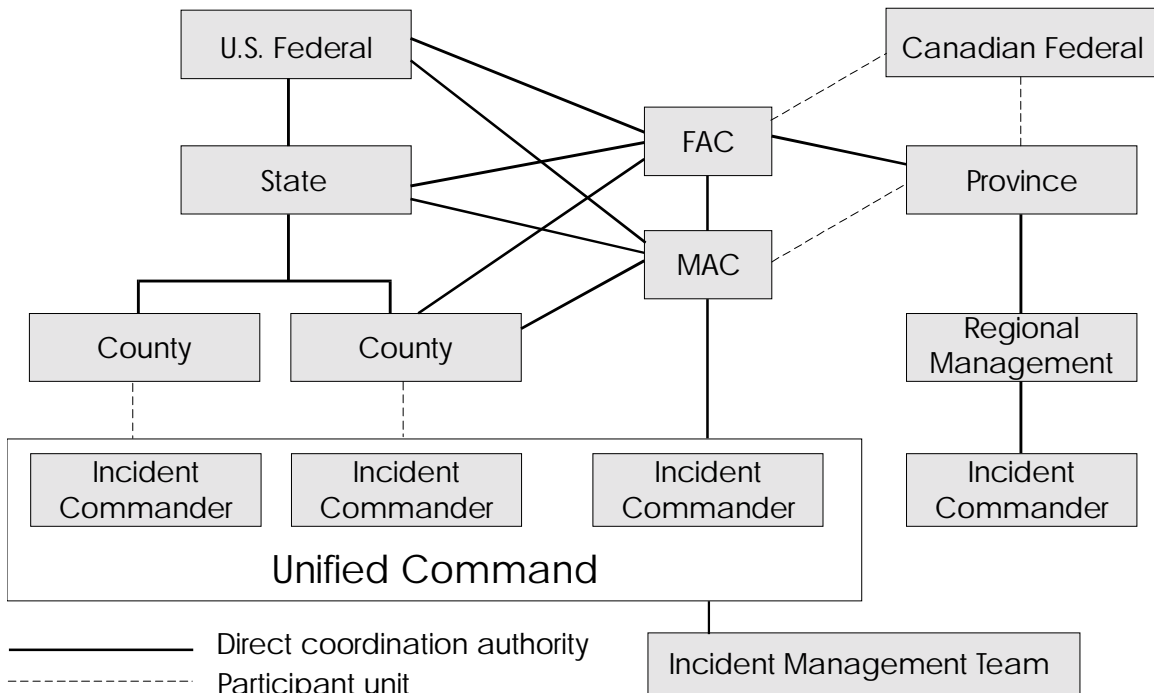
U.S. Federal

Canadian Federal

FAC

State

Province

MAC

County

County

Regional Management

Incident Commander

Incident Commander

Incident Commander

Incident Commander

Unified Command

Direct coordination authority

Participant unit

Incident Management Team